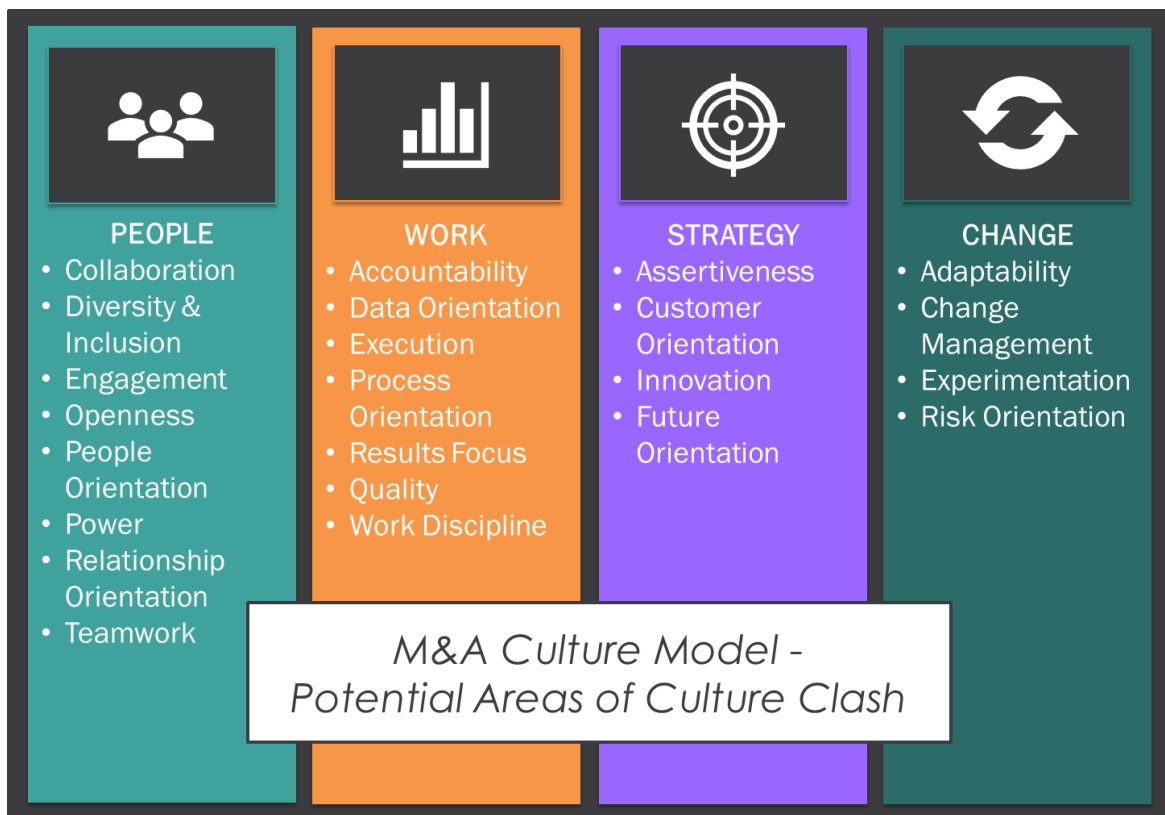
PEOPLE
- Collaboration
- Diversity & Inclusion
- Engagement
- Openness
- People Orientation
- Power
- Relationship Orientation
- Teamwork

WORK
- Accountability
- Data Orientation
- Execution
- Process Orientation
- Results Focus
- Quality
- Work Discipline

STRATEGY
- Assertiveness
- Customer Orientation
- Innovation
- Future Orientation

CHANGE
- Adaptability
- Change Management
- Experimentation
- Risk Orientation

M&A Culture Model - Potential Areas of Culture Clash